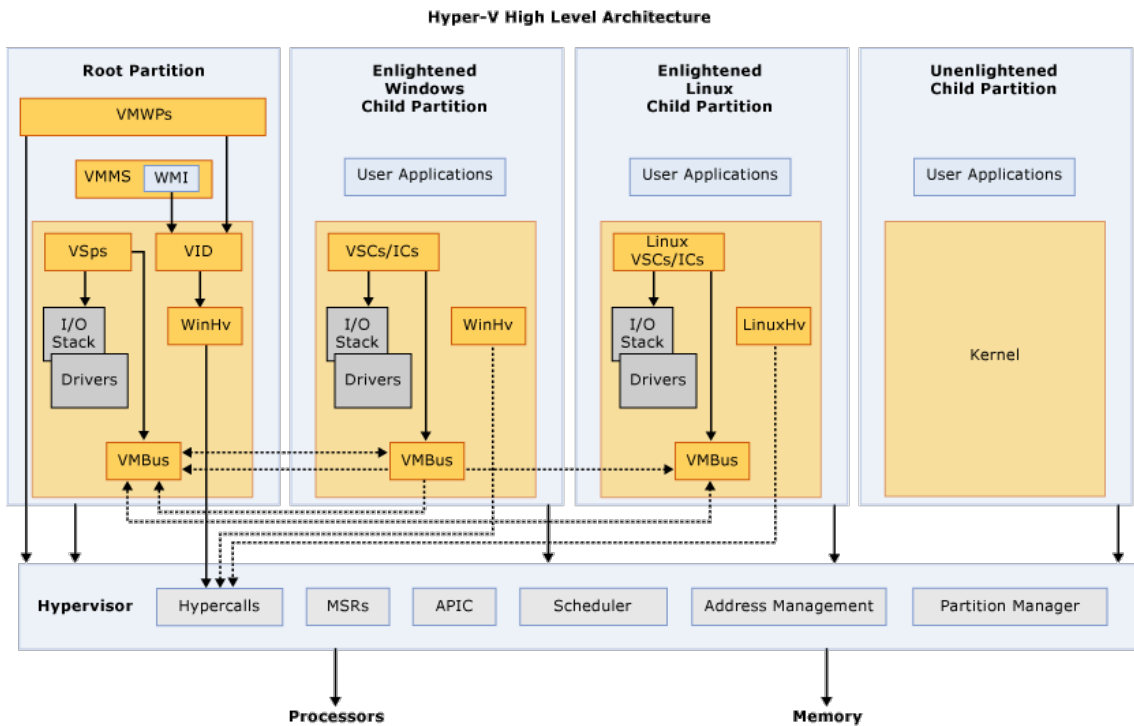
Hyper-V High Level Architecture

Root Partition

VMWPs

VMMS WMI

VSps

VID

I/O Stack

Drivers

WinHv

VMBus

Enlightened Windows Child Partition

User Applications

VSCs/ICs

I/O Stack

Drivers

WinHv

VMBus

Enlightened Linux Child Partition

User Applications

Linux VSCs/ICs

I/O Stack

Drivers

LinuxHv

VMBus

Unenlightened Child Partition

User Applications

Kernel

Hypervisor

Hypercalls

MSRs

APIC

Scheduler

Address Management

Partition Manager

Processors

Memory